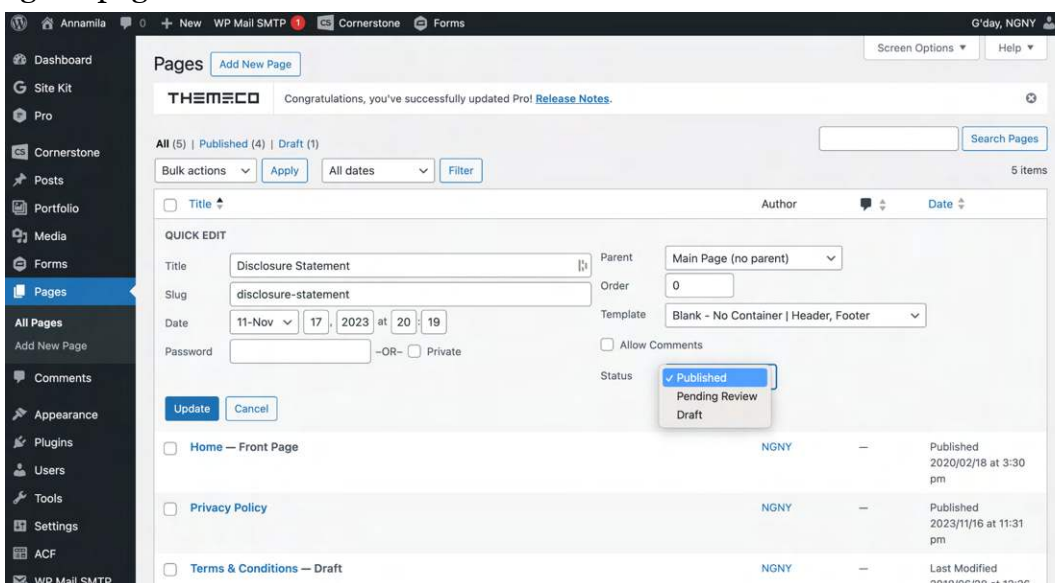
Annamila 0 + New WP Mail SMTP 1 Cornerstone Forms G'day, NGNY

Dashboard
Site Kit
Pro
Cornerstone
Posts
Portfolio
Media
Forms
Pages
All Pages
Add New Page
Comments
Appearance
Plugins
Users
Tools
Settings
ACF
WP Mail SMTP

Pages Add New Page

Screen Options ▼ Help ▼

THEMECO Congratulations, you've successfully updated Pro! Release Notes.

All (5) | Published (4) | Draft (1)

Search Pages

Bulk actions Apply All dates Filter 5 items

| | Title | Author | | Date |
|---|---|---|---|---|

QUICK EDIT

Title Disclosure Statement
Slug disclosure-statement
Date 11-Nov 17 , 2023 at 20 : 19
Password –OR– Private

Parent Main Page (no parent)
Order 0
Template Blank - No Container | Header, Footer
Allow Comments
Status ✓ Published
Pending Review
Draft

Update Cancel

| | Title | Author | | Date |
|---|---|---|---|---|
| | Home — Front Page | NGNY | — | Published 2020/02/18 at 3:30 pm |
| | Privacy Policy | NGNY | — | Published 2023/11/16 at 11:31 pm |
| | Terms & Conditions — Draft | NGNY | — | Last Modified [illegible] |